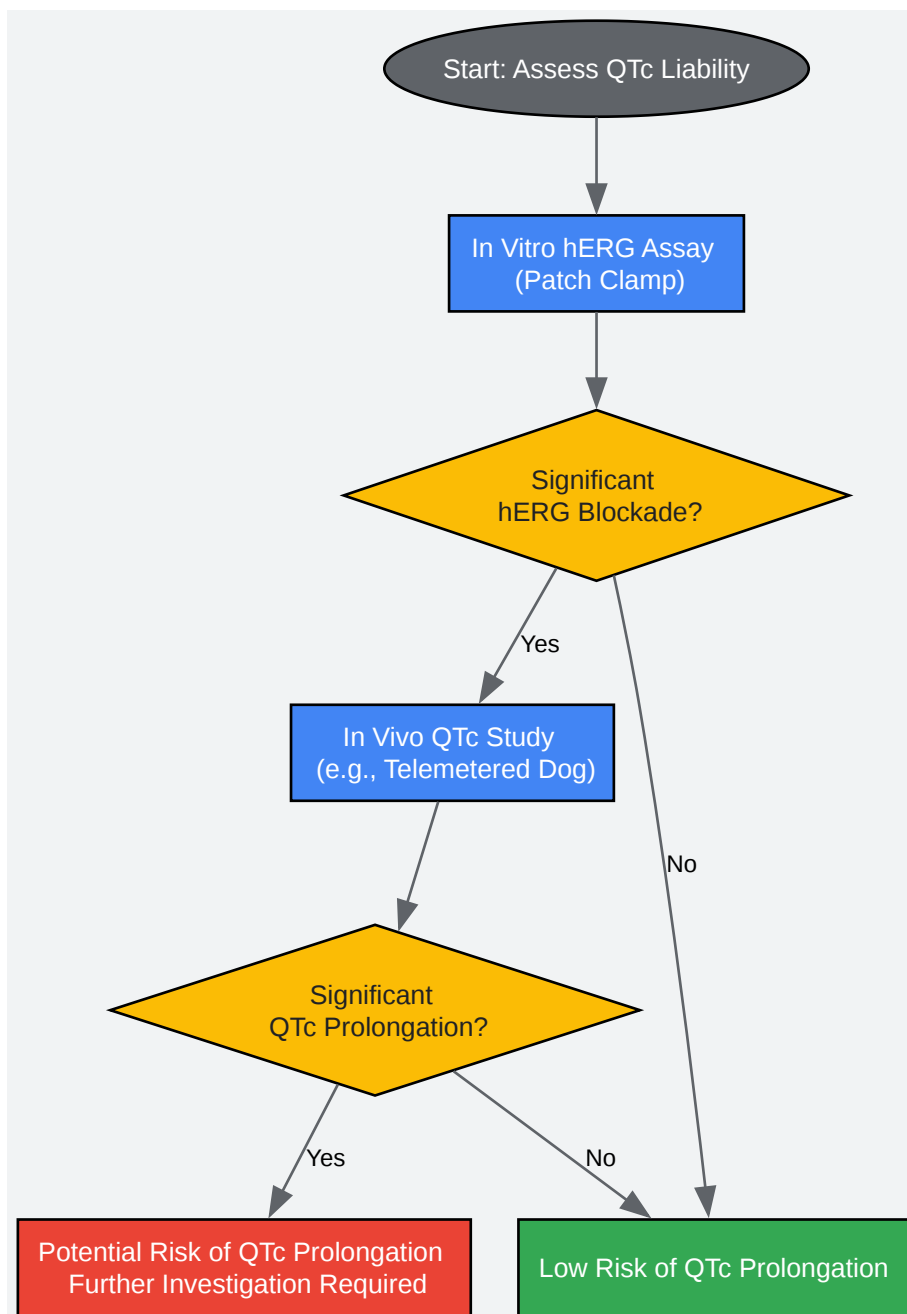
Start: Assess QTc Liability

In Vitro hERG Assay
(Patch Clamp)

Significant
hERG Blockade?

Yes

No

In Vivo QTc Study
(e.g., Telemetered Dog)

Significant
QTc Prolongation?

Yes

No

Potential Risk of QTc Prolongation
Further Investigation Required

Low Risk of QTc Prolongation